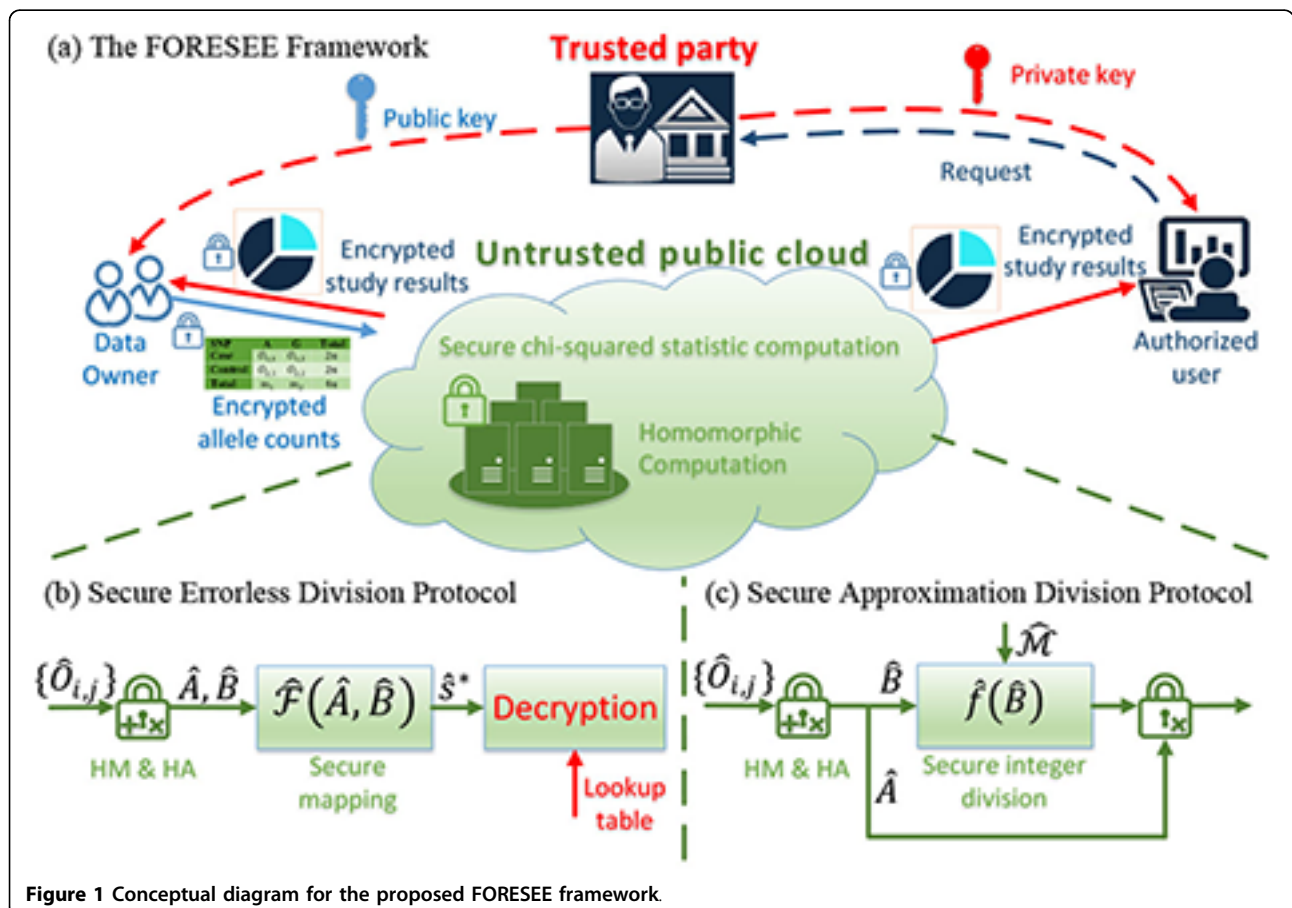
(a) The FORESEE Framework

Trusted party

Public key

Private key

Request

Encrypted study results

Untrusted public cloud

Encrypted study results

Data Owner

| SNP | A | G | Total |
|---|---|---|---|
| Case | $O_{1,1}$ | $O_{1,2}$ | 2n |
| Control | $O_{2,1}$ | $O_{2,2}$ | 2n |
| Total | $n_1$ | $n_2$ | 4n |

Encrypted allele counts

Secure chi-squared statistic computation

Homomorphic Computation

Authorized user

(b) Secure Errorless Division Protocol

$\{\hat{O}_{i,j}\}$ $\hat{A}, \hat{B}$ $\hat{\mathcal{F}}(\hat{A}, \hat{B})$ $\hat{s}^*$ Decryption

HM & HA

Secure mapping

Lookup table

(c) Secure Approximation Division Protocol

$\hat{\mathcal{M}}$

$\{\hat{O}_{i,j}\}$ $\hat{B}$ $\hat{f}(\hat{B})$

HM & HA

$\hat{A}$

Secure integer division

Figure 1 Conceptual diagram for the proposed FORESEE framework.